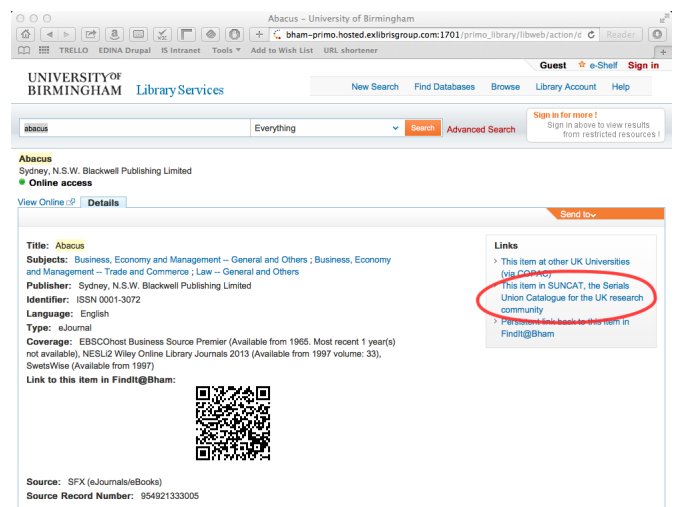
Abacus - University of Birmingham

bham-primo.hosted.exlibrisgroup.com:1701/primo_library/libweb/action/d

Reader

TRELLO EDINA Drupal IS Intranet Tools ▾ Add to Wish List URL shortener

Guest e-Shelf Sign in

UNIVERSITY OF BIRMINGHAM Library Services

New Search Find Databases Browse Library Account Help

abacus

Everything

Search

Advanced Search

Sign in for more !
Sign in above to view results from restricted resources !

Abacus
Sydney, N.S.W. Blackwell Publishing Limited
Online access

View Online

Details

Send to

Title: Abacus
Subjects: Business, Economy and Management -- General and Others ; Business, Economy and Management -- Trade and Commerce ; Law -- General and Others
Publisher: Sydney, N.S.W. Blackwell Publishing Limited
Identifier: ISSN 0001-3072
Language: English
Type: eJournal
Coverage: EBSCOhost Business Source Premier (Available from 1965. Most recent 1 year(s) not available), NESLi2 Wiley Online Library Journals 2013 (Available from 1997 volume: 33), SwetsWise (Available from 1997)
Link to this item in FindIt@Bham:

Source: SFX (eJournals/eBooks)
Source Record Number: 954921333005

Links
> This item at other UK Universities (via COPAC)
> This item in SUNCAT, the Serials Union Catalogue for the UK research community
> Persistent link back to this item in FindIt@Bham